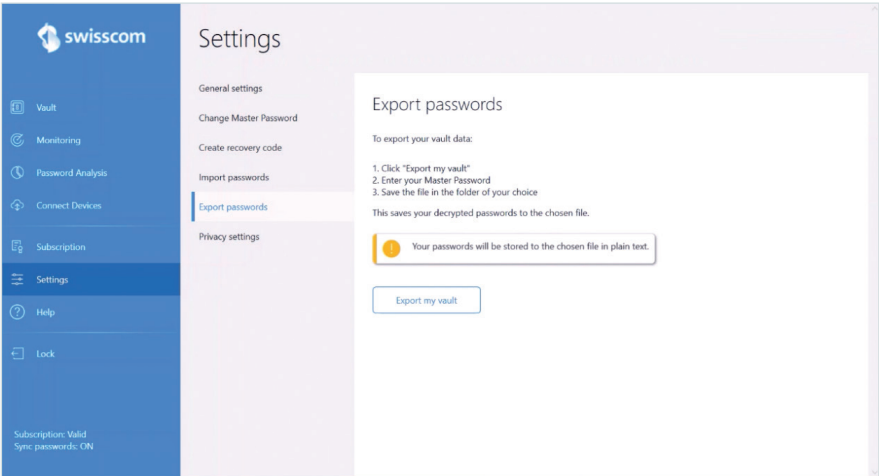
swisscom

Vault
Monitoring
Password Analysis
Connect Devices
Subscription
Settings
Help
Lock

Subscription: Valid
Sync passwords: ON

Settings

General settings
Change Master Password
Create recovery code
Import passwords
Export passwords
Privacy settings

Export passwords

To export your vault data:

1. Click "Export my vault"
2. Enter your Master Password
3. Save the file in the folder of your choice

This saves your decrypted passwords to the chosen file.

Your passwords will be stored to the chosen file in plain text.

Export my vault